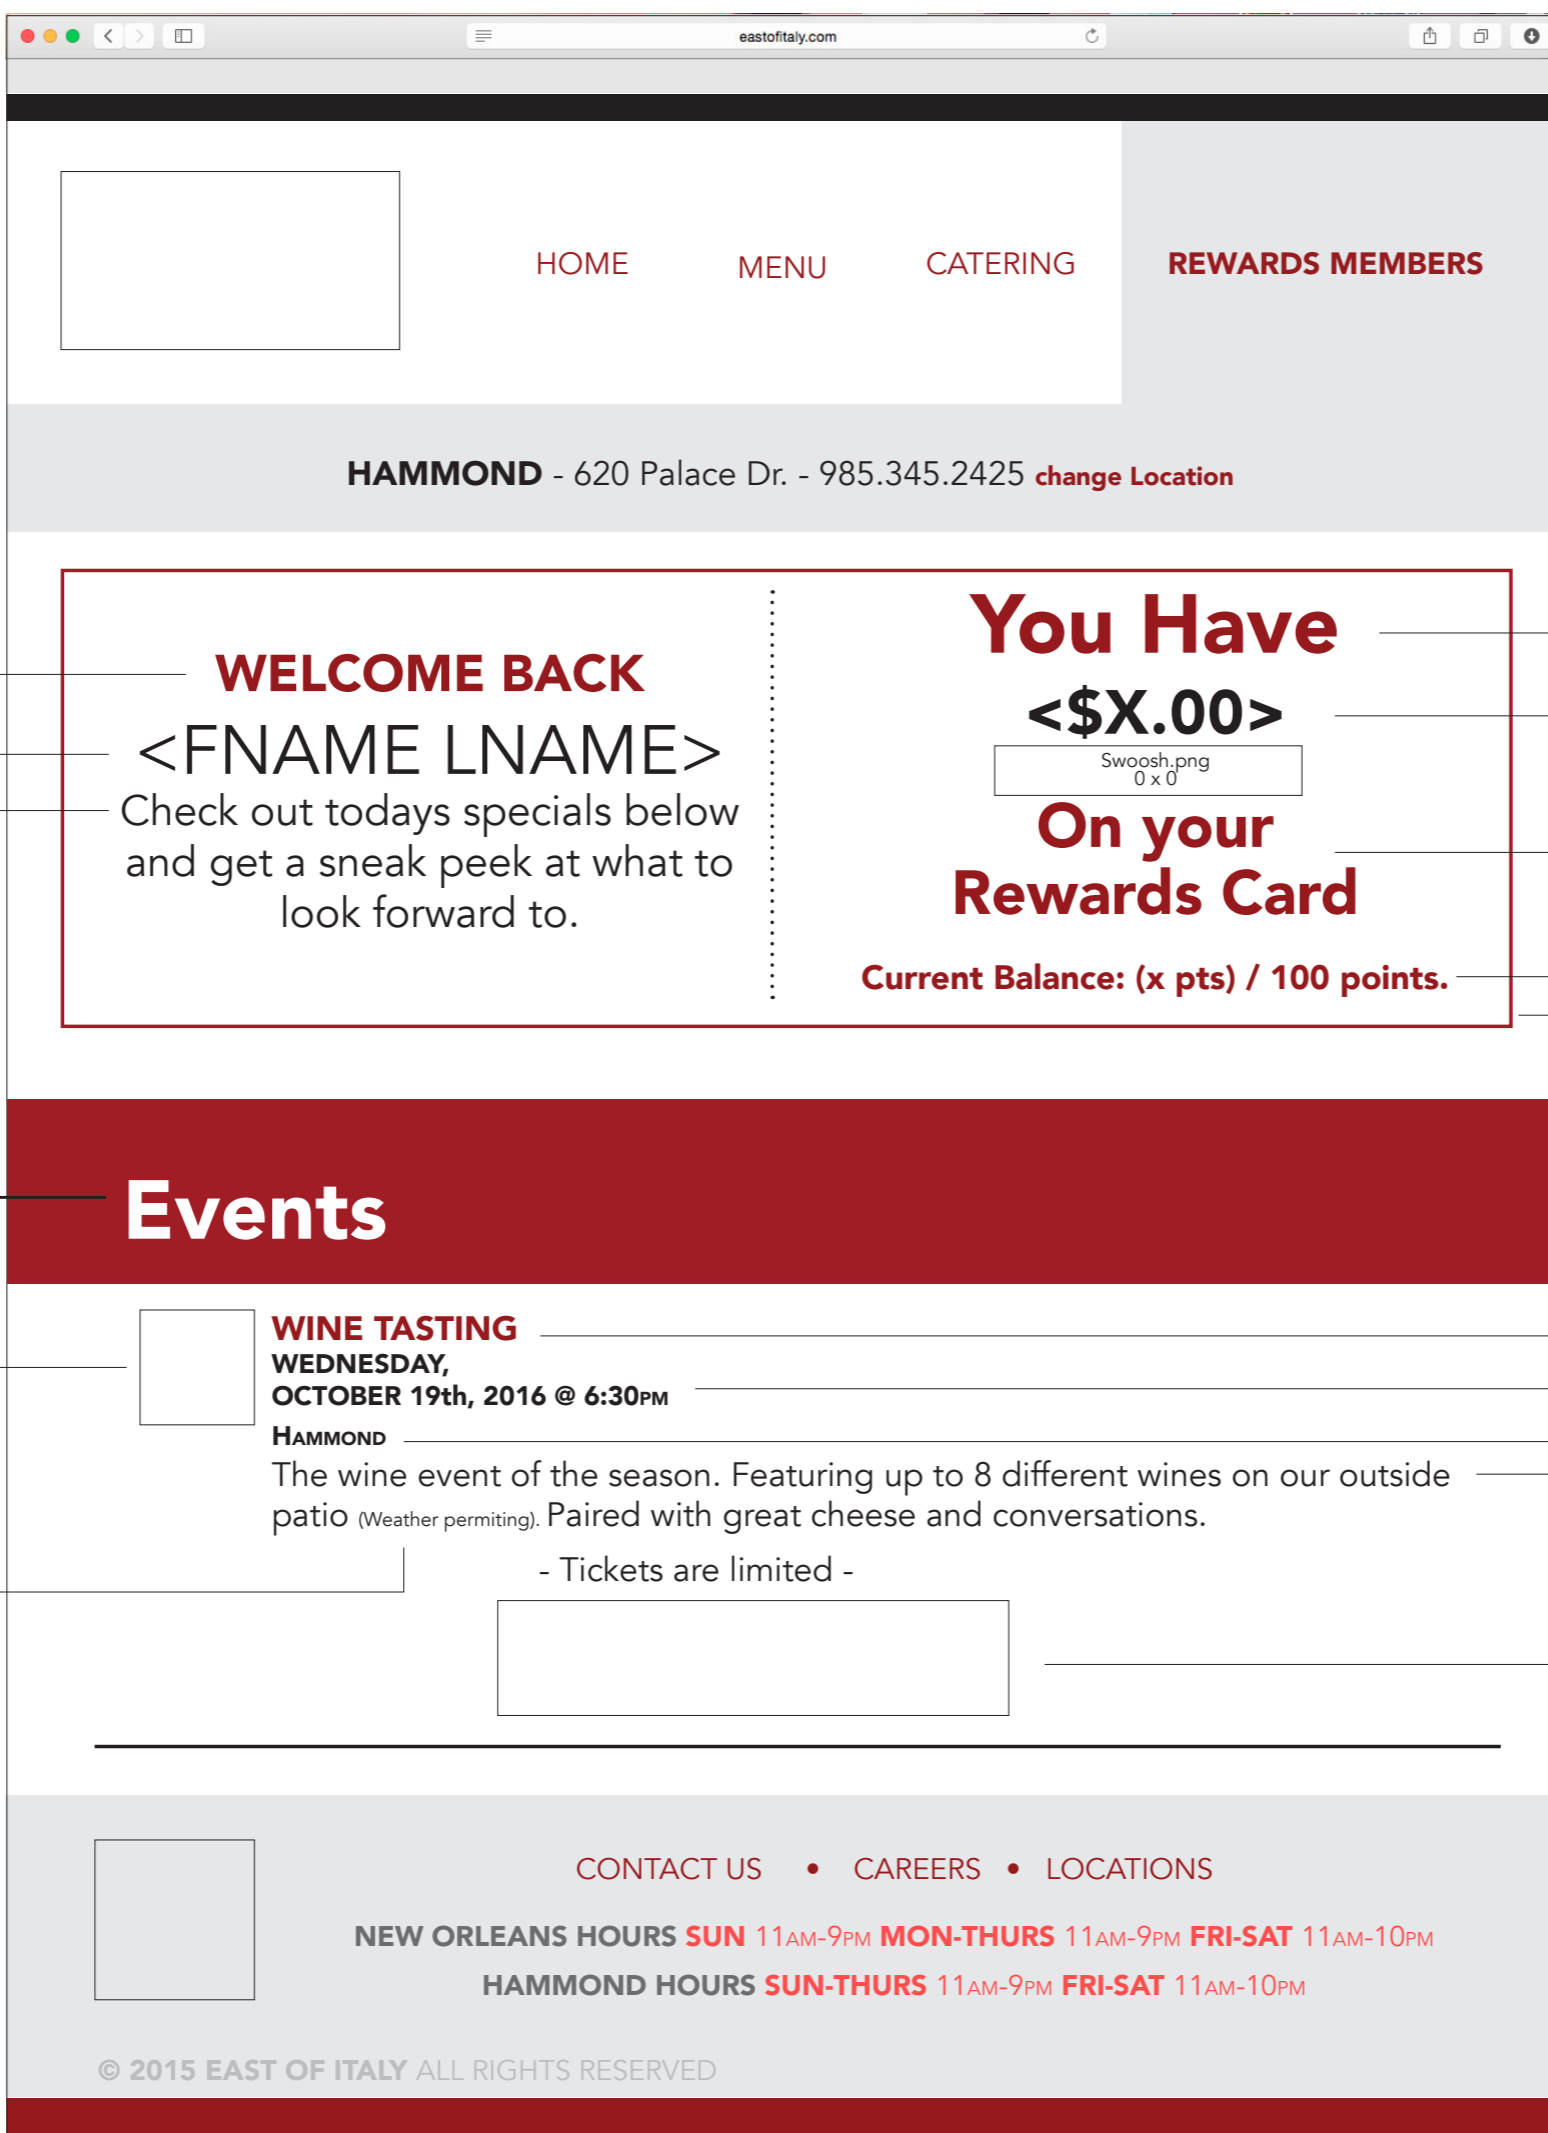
eastofitaly.com

HOME MENU CATERING REWARDS MEMBERS

HAMMOND - 620 Palace Dr. - 985.345.2425 change Location

WELCOME BACK
<FNAME LNAME>
Check out todays specials below and get a sneak peek at what to look forward to.

You Have
<$X.00>
Swoosh.png
0 x 0
On your Rewards Card
Current Balance: (x pts) / 100 points.

Events

WINE TASTING
WEDNESDAY,
OCTOBER 19th, 2016 @ 6:30PM
HAMMOND
The wine event of the season. Featuring up to 8 different wines on our outside patio (Weather permiting). Paired with great cheese and conversations.

- Tickets are limited -

CONTACT US • CAREERS • LOCATIONS

NEW ORLEANS HOURS SUN 11AM-9PM MON-THURS 11AM-9PM FRI-SAT 11AM-10PM
HAMMOND HOURS SUN-THURS 11AM-9PM FRI-SAT 11AM-10PM

© 2015 EAST OF ITALY ALL RIGHTS RESERVED